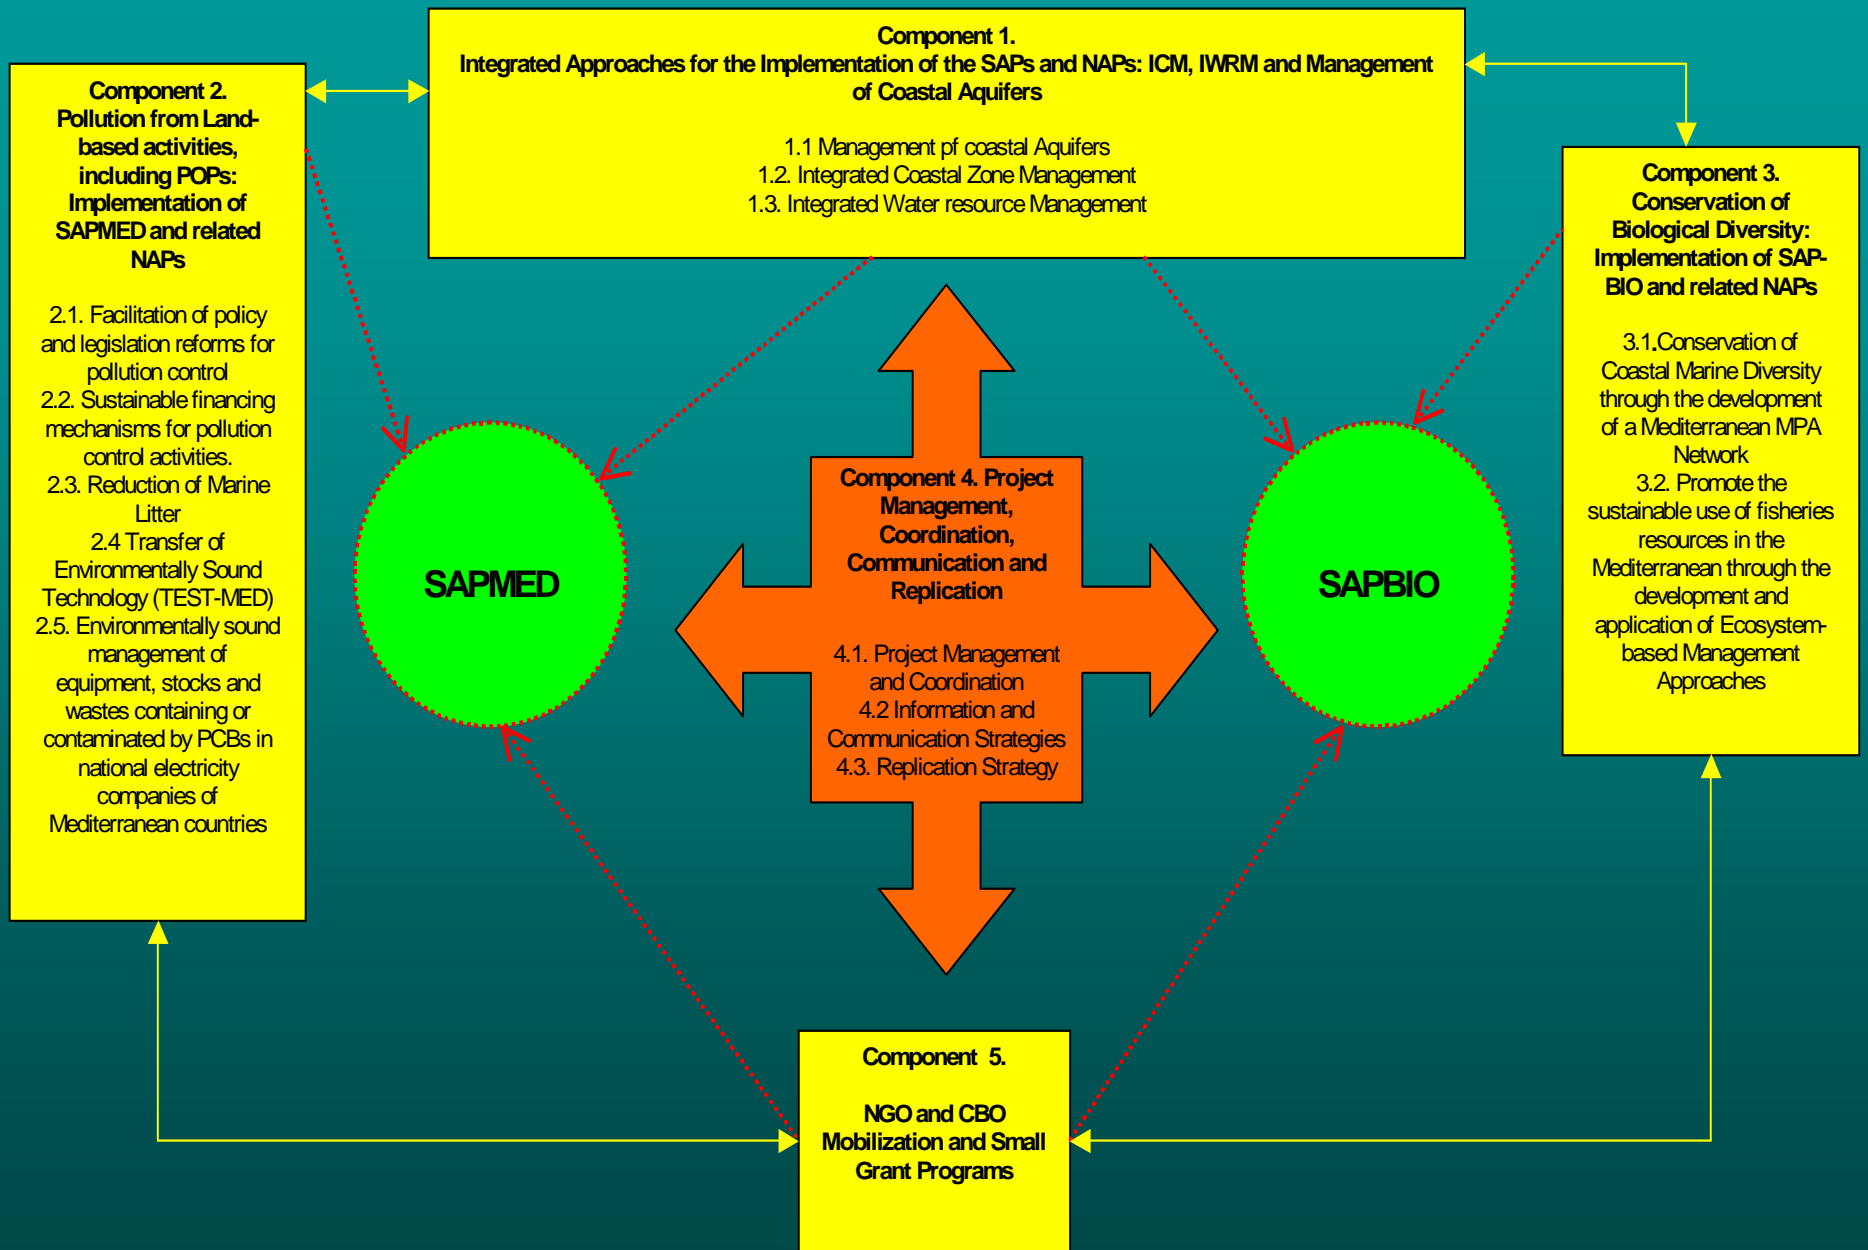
Component 1.
Integrated Approaches for the Implementation of the SAPs and NAPs: ICM, IWRM and Management of Coastal Aquifers

1.1 Management pf coastal Aquifers
1.2. Integrated Coastal Zone Management
1.3. Integrated Water resource Management

Component 2.
Pollution from Land-based activities, including POPs: Implementation of SAPMED and related NAPs

2.1. Facilitation of policy and legislation reforms for pollution control
2.2. Sustainable financing mechanisms for pollution control activities.
2.3. Reduction of Marine Litter
2.4 Transfer of Environmentally Sound Technology (TEST-MED)
2.5. Environmentally sound management of equipment, stocks and wastes containing or contaminated by PCBs in national electricity companies of Mediterranean countries

Component 3.
Conservation of Biological Diversity: Implementation of SAP-BIO and related NAPs

3.1.Conservation of Coastal Marine Diversity through the development of a Mediterranean MPA Network
3.2. Promote the sustainable use of fisheries resources in the Mediterranean through the development and application of Ecosystem-based Management Approaches

SAPMED

Component 4. Project Management, Coordination, Communication and Replication

4.1. Project Management and Coordination
4.2 Information and Communication Strategies
4.3. Replication Strategy

SAPBIO

Component 5.

NGO and CBO Mobilization and Small Grant Programs